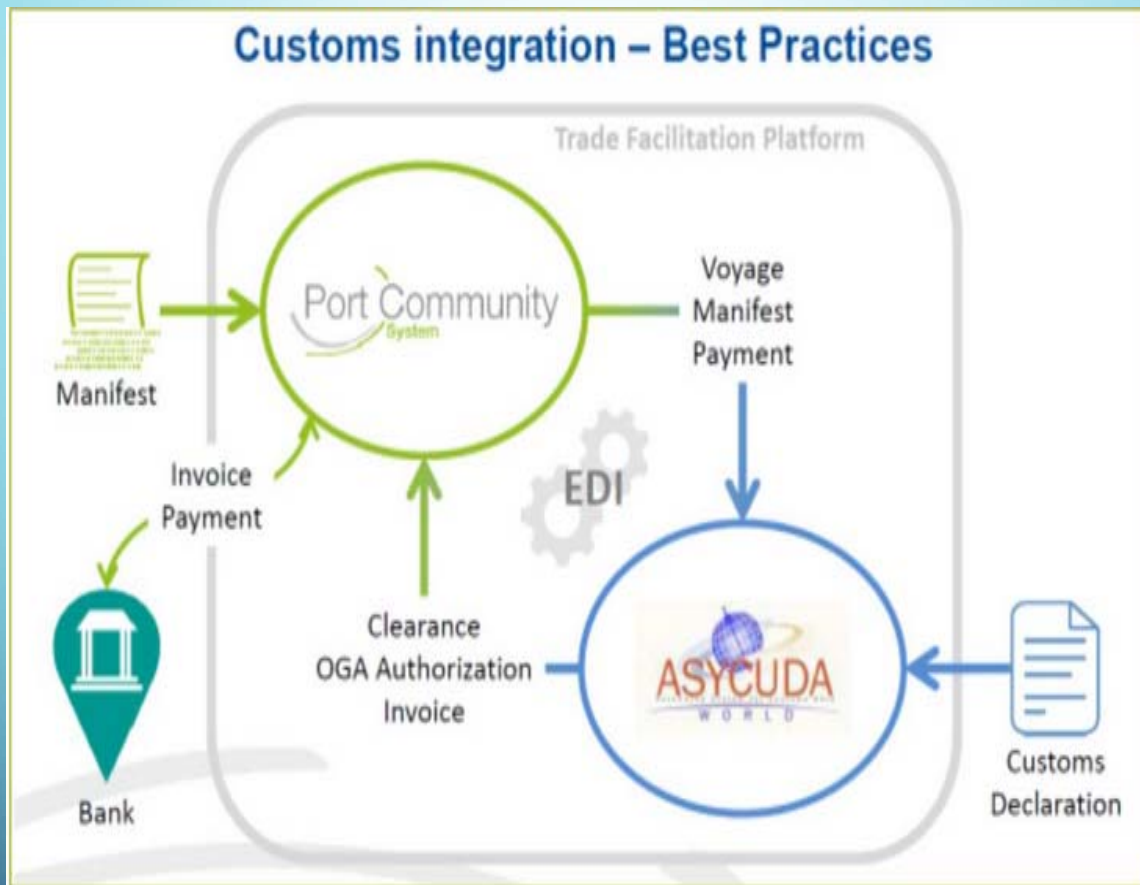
Customs integration – Best Practices

Trade Facilitation Platform

Manifest

Port Community System

Voyage
Manifest
Payment

Invoice
Payment

EDI

Bank

Clearance
OGA Authorization
Invoice

ASYCUDA
WORLD

Customs
Declaration